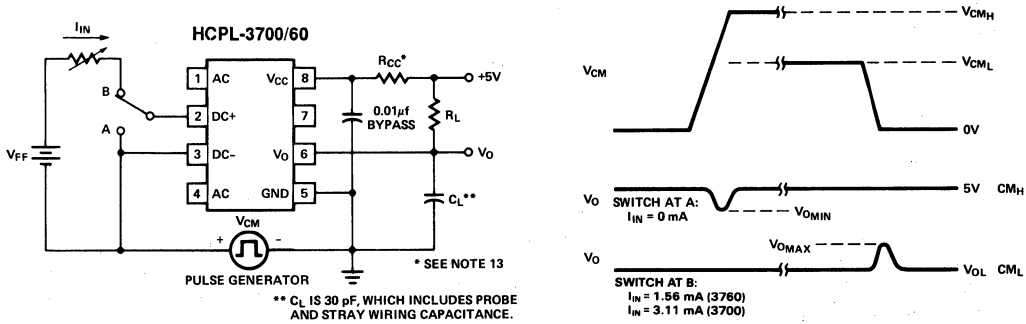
HCPL-3700/60

$I_{IN}$

B

A

$V_{FF}$

1 AC
2 DC+
3 DC-
4 AC

$V_{CC}$ 8
7
$V_O$ 6
GND 5

$R_{CC}$*

+5V

0.01µf BYPASS

$R_L$

$V_O$

$C_L$**

$V_{CM}$

+ -

PULSE GENERATOR

* SEE NOTE 13

** $C_L$ IS 30 pF, WHICH INCLUDES PROBE AND STRAY WIRING CAPACITANCE.

$V_{CM}$

$V_{CM_H}$

$V_{CM_L}$

0V

$V_O$

SWITCH AT A: $I_{IN}$ = 0 mA

$V_{O_{MIN}}$

5V $CM_H$

$V_O$

$V_{O_{MAX}}$

SWITCH AT B:
$I_{IN}$ = 1.56 mA (3760)
$I_{IN}$ = 3.11 mA (3700)

$V_{OL}$ $CM_L$